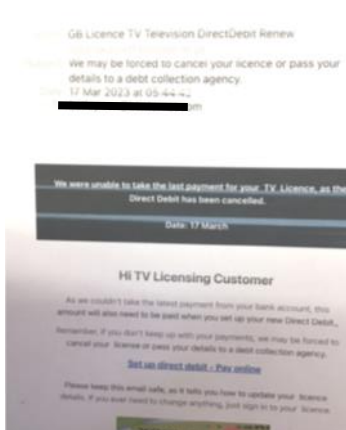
GB Licence TV Television DirectDebit Renew
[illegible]
We may be forced to cancel your licence or pass your details to a debt collection agency.
Date 17 Mar 2023 at 05:44:42
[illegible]om

We were unable to take the last payment for your TV Licence, as the Direct Debit has been cancelled.

Date: 17 March

Hi TV Licensing Customer

As we couldn't take the latest payment from your bank account, this amount will also need to be paid when you set up your new Direct Debit.

Remember, if you don't keep up with your payments, we may be forced to cancel your licence or pass your details to a debt collection agency.

Set up direct debit - Pay online

Please keep this email safe, as it tells you how to update your licence details. If you ever need to change anything, just sign in to your licence